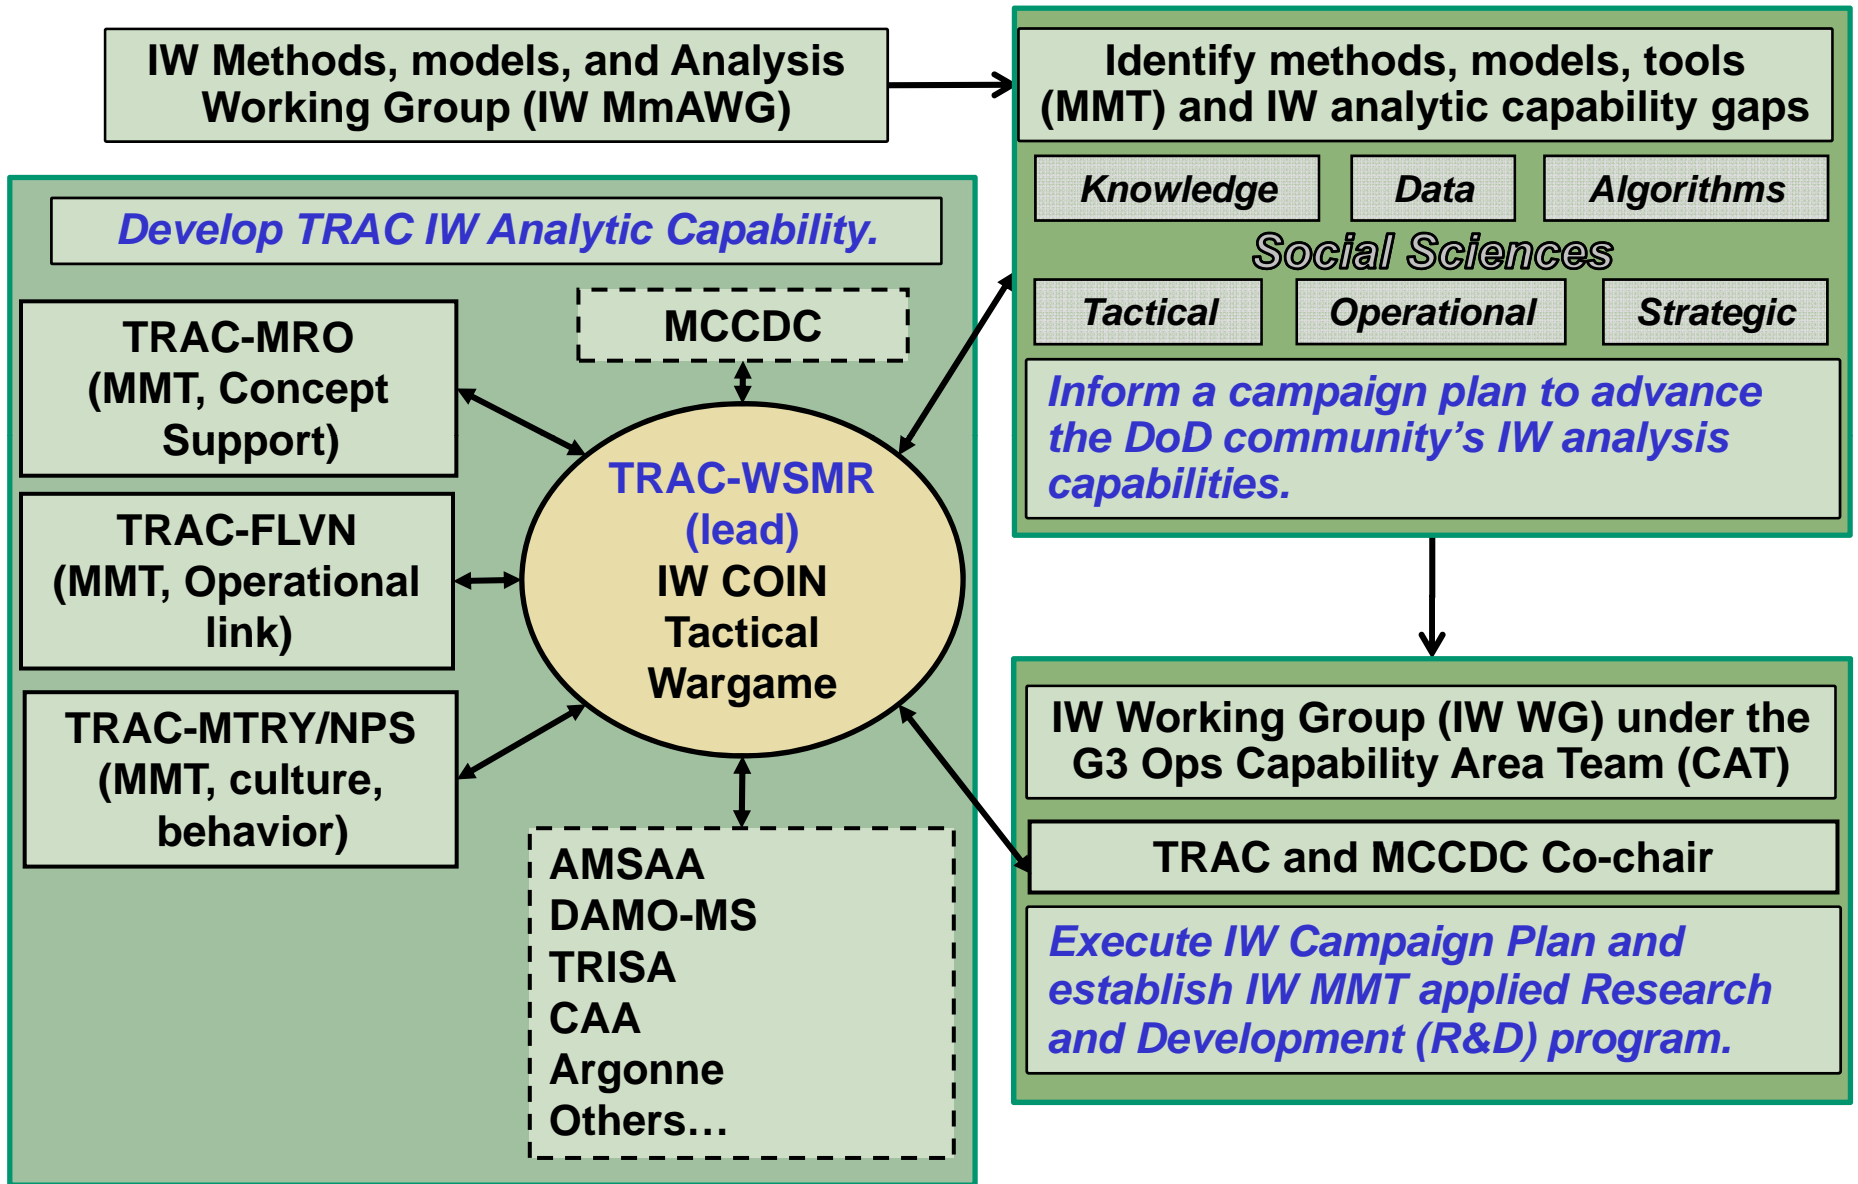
IW Methods, models, and Analysis Working Group (IW MmAWG)

Identify methods, models, tools (MMT) and IW analytic capability gaps

Knowledge

Data

Algorithms

Social Sciences

Tactical

Operational

Strategic

Inform a campaign plan to advance the DoD community's IW analysis capabilities.

Develop TRAC IW Analytic Capability.

TRAC-MRO (MMT, Concept Support)

MCCDC

TRAC-FLVN (MMT, Operational link)

TRAC-WSMR (lead) IW COIN Tactical Wargame

TRAC-MTRY/NPS (MMT, culture, behavior)

AMSAA
DAMO-MS
TRISA
CAA
Argonne
Others…

IW Working Group (IW WG) under the G3 Ops Capability Area Team (CAT)

TRAC and MCCDC Co-chair

Execute IW Campaign Plan and establish IW MMT applied Research and Development (R&D) program.